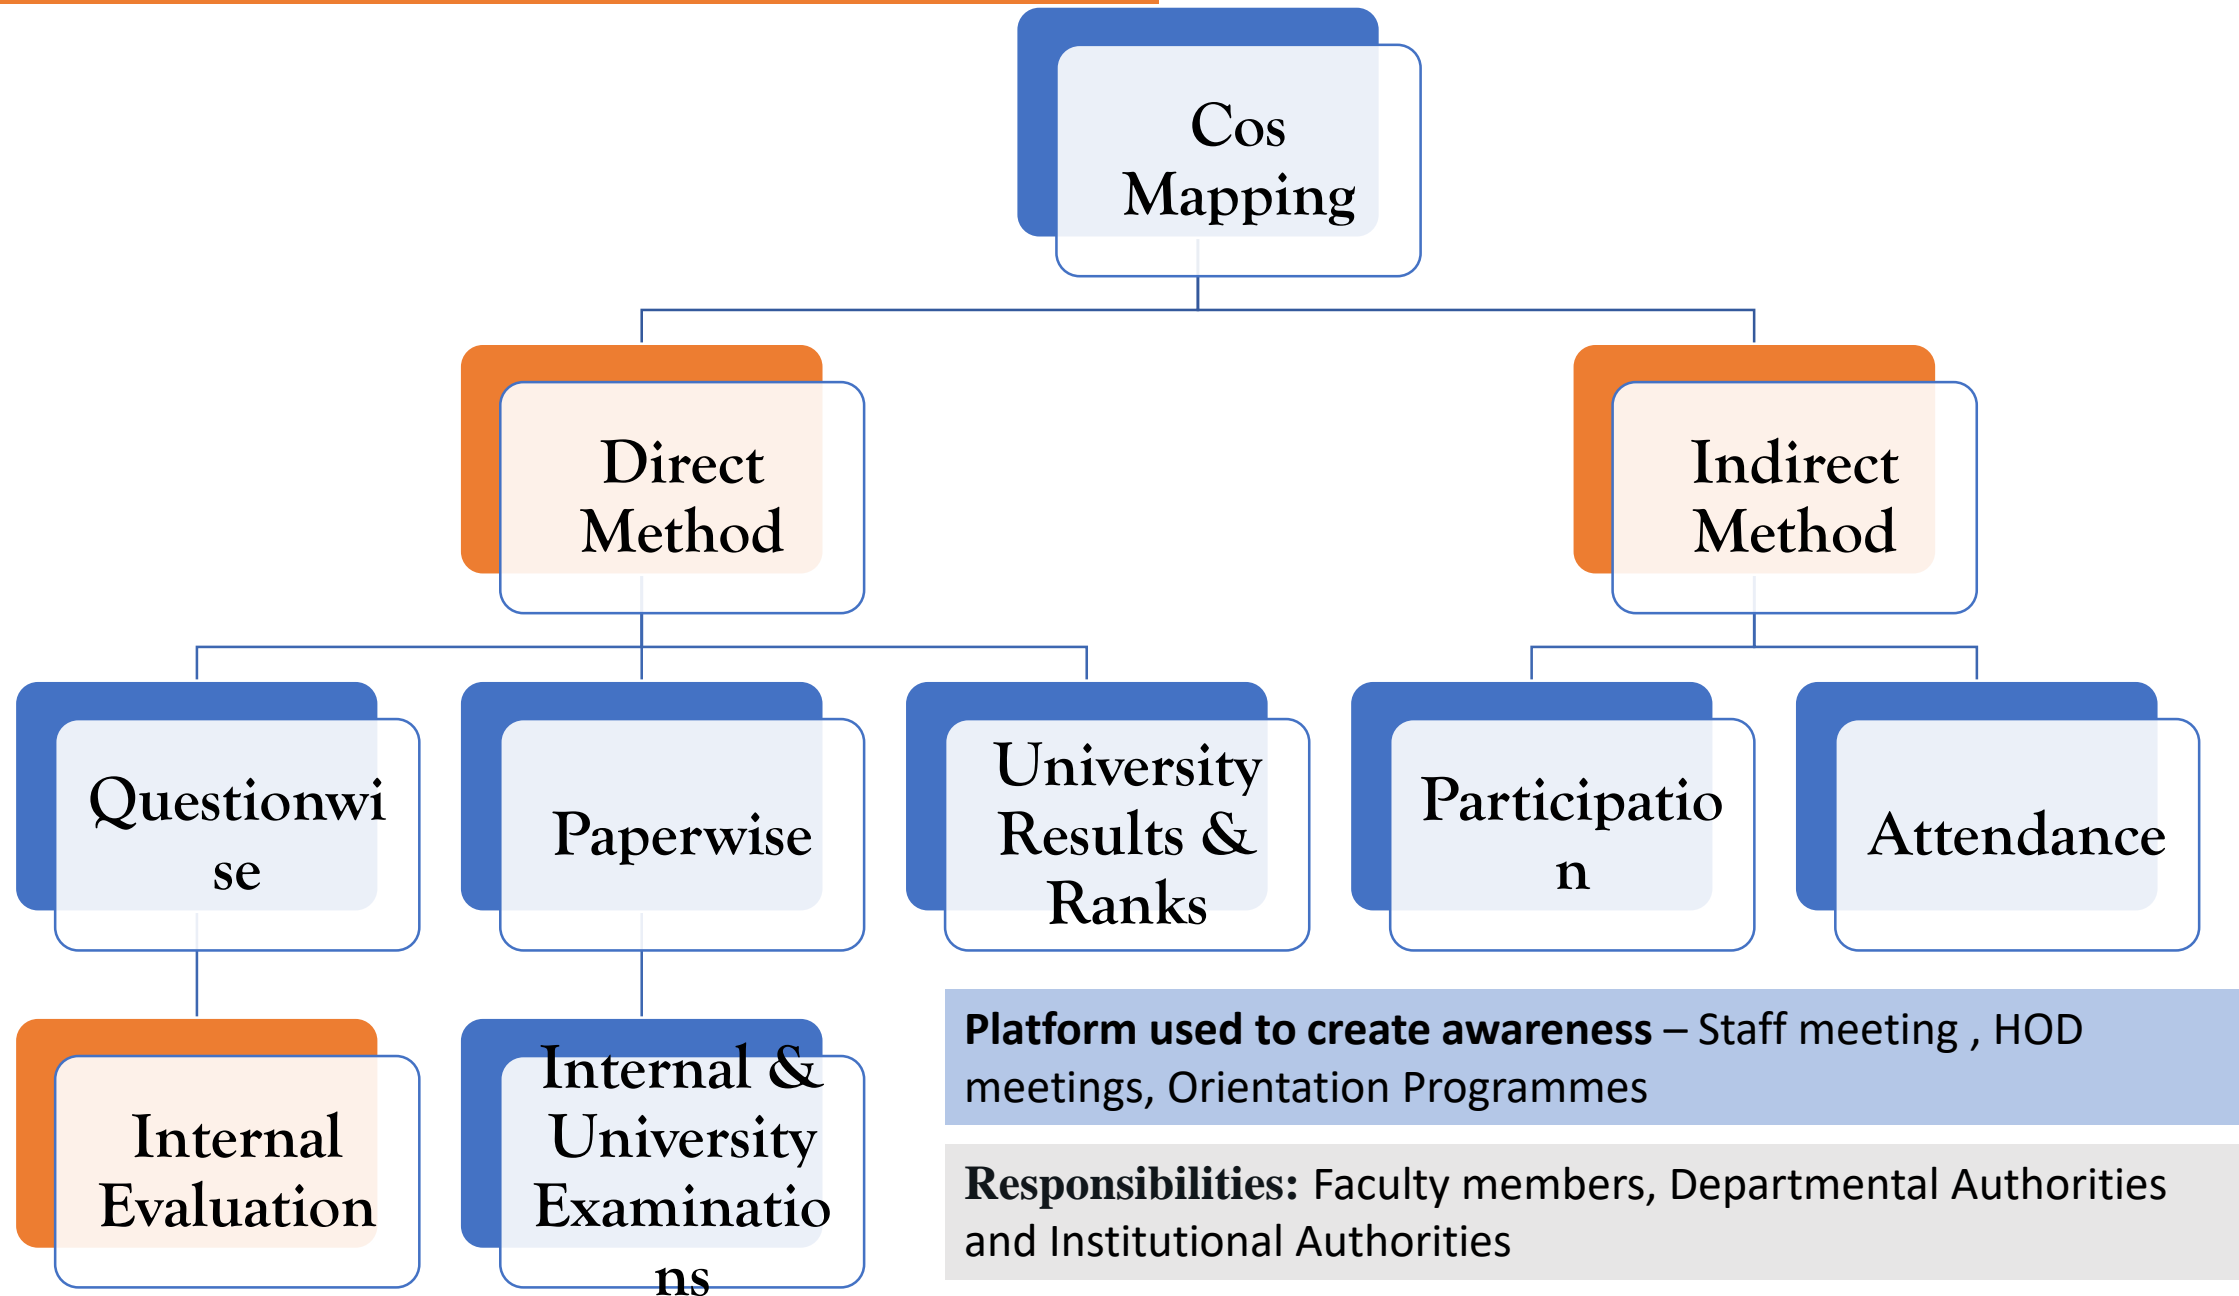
Cos Mapping

Direct Method

Indirect Method

Questionwi se

Paperwise

University Results & Ranks

Participatio n

Attendance

Internal Evaluation

Internal & University Examinatio ns

**Platform used to create awareness** – Staff meeting , HOD meetings, Orientation Programmes

**Responsibilities:** Faculty members, Departmental Authorities and Institutional Authorities